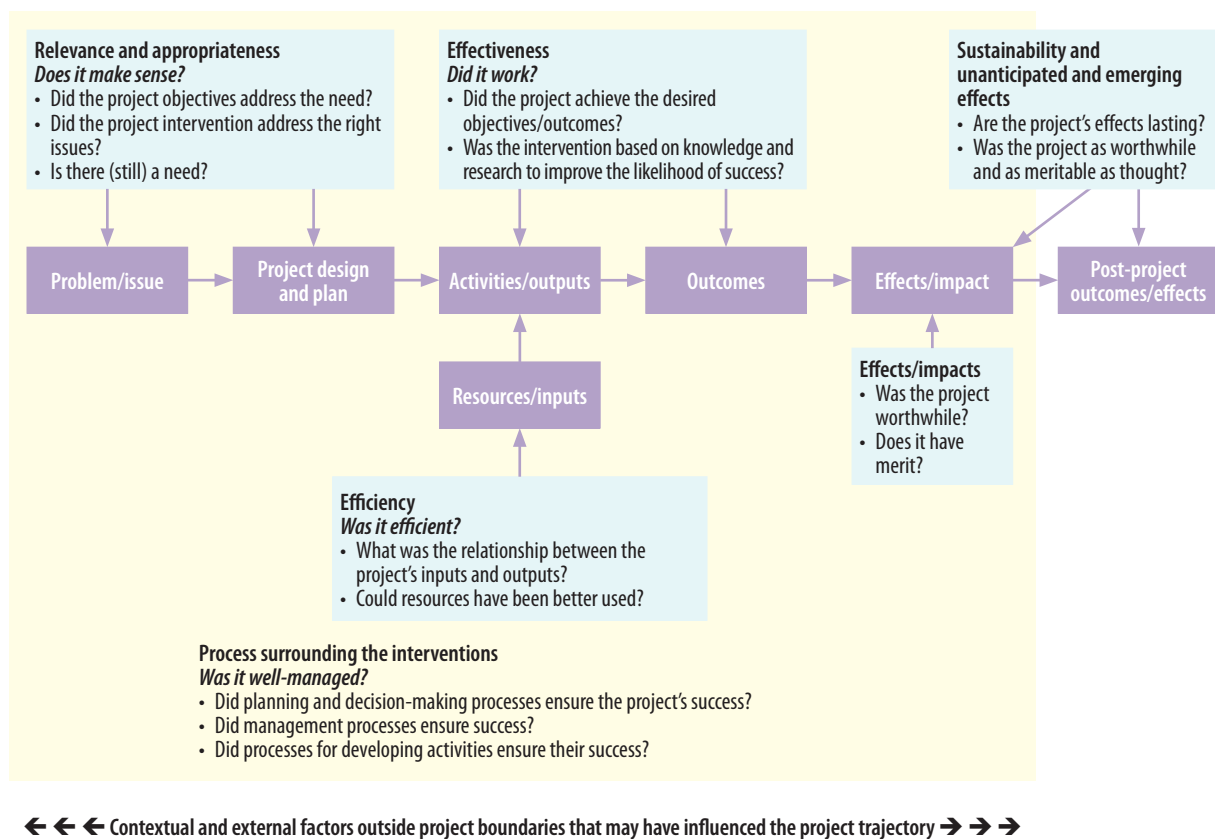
**Relevance and appropriateness**
***Does it make sense?***
• Did the project objectives address the need?
• Did the project intervention address the right issues?
• Is there (still) a need?

**Effectiveness**
***Did it work?***
• Did the project achieve the desired objectives/outcomes?
• Was the intervention based on knowledge and research to improve the likelihood of success?

**Sustainability and unanticipated and emerging effects**
• Are the project's effects lasting?
• Was the project as worthwhile and as meritable as thought?

**Problem/issue**

**Project design and plan**

**Activities/outputs**

**Outcomes**

**Effects/impact**

**Post-project outcomes/effects**

**Resources/inputs**

**Effects/impacts**
• Was the project worthwhile?
• Does it have merit?

**Efficiency**
***Was it efficient?***
• What was the relationship between the project's inputs and outputs?
• Could resources have been better used?

**Process surrounding the interventions**
***Was it well-managed?***
• Did planning and decision-making processes ensure the project's success?
• Did management processes ensure success?
• Did processes for developing activities ensure their success?

← ← ← **Contextual and external factors outside project boundaries that may have influenced the project trajectory** → → →